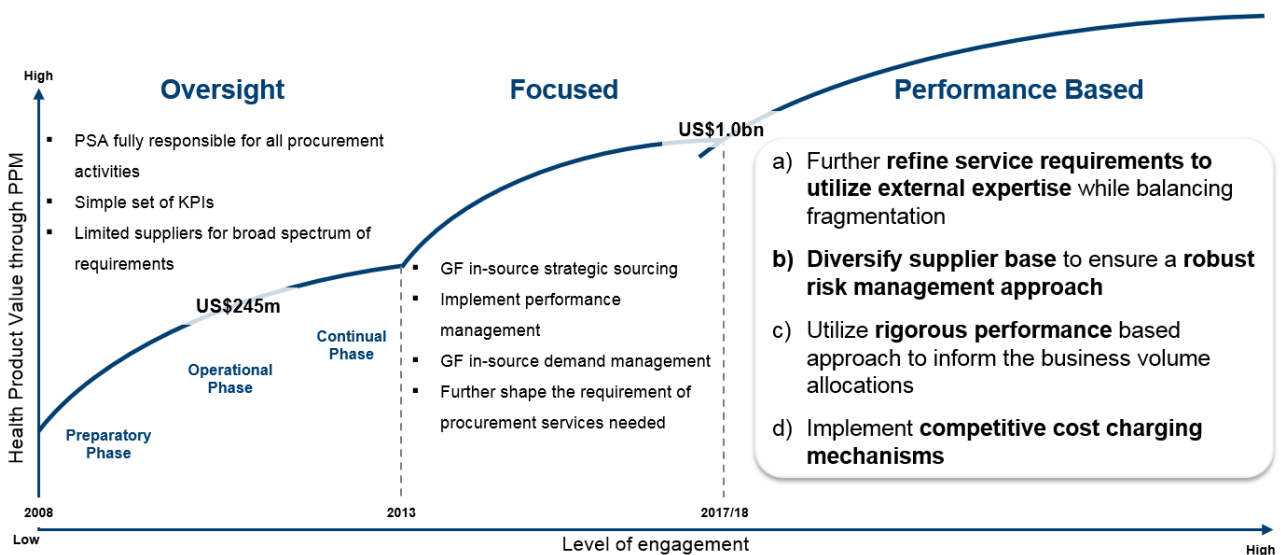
High

Health Product Value through PPM

Oversight

▪ PSA fully responsible for all procurement activities
▪ Simple set of KPIs
▪ Limited suppliers for broad spectrum of requirements

US$245m

Preparatory Phase

Operational Phase

Continual Phase

Focused

▪ GF in-source strategic sourcing
▪ Implement performance management
▪ GF in-source demand management
▪ Further shape the requirement of procurement services needed

US$1.0bn

Performance Based

a) Further **refine service requirements to utilize external expertise** while balancing fragmentation

**b) Diversify supplier base** to ensure a **robust risk management approach**

c) Utilize **rigorous performance** based approach to inform the business volume allocations

d) Implement **competitive cost charging mechanisms**

2008

2013

2017/18

Low

Level of engagement

High